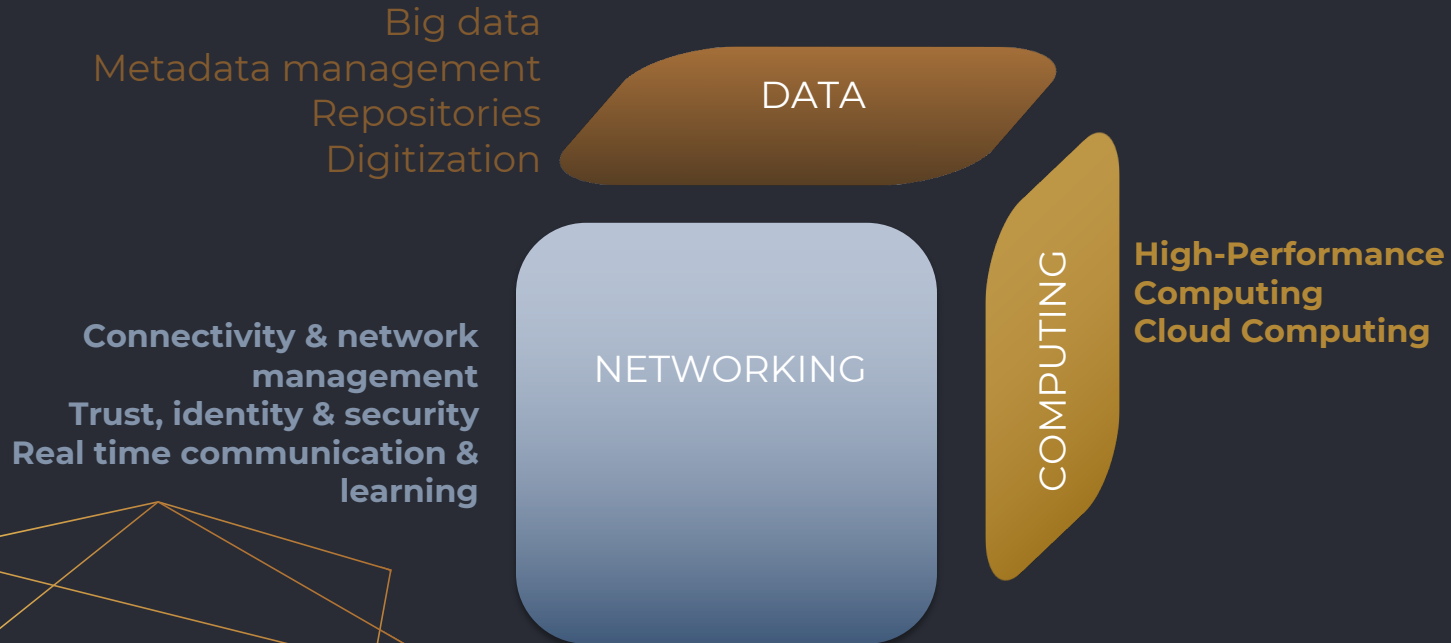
Big data
Metadata management
Repositories
Digitization

DATA

Connectivity & network management
Trust, identity & security
Real time communication & learning

NETWORKING

COMPUTING

High-Performance Computing
Cloud Computing